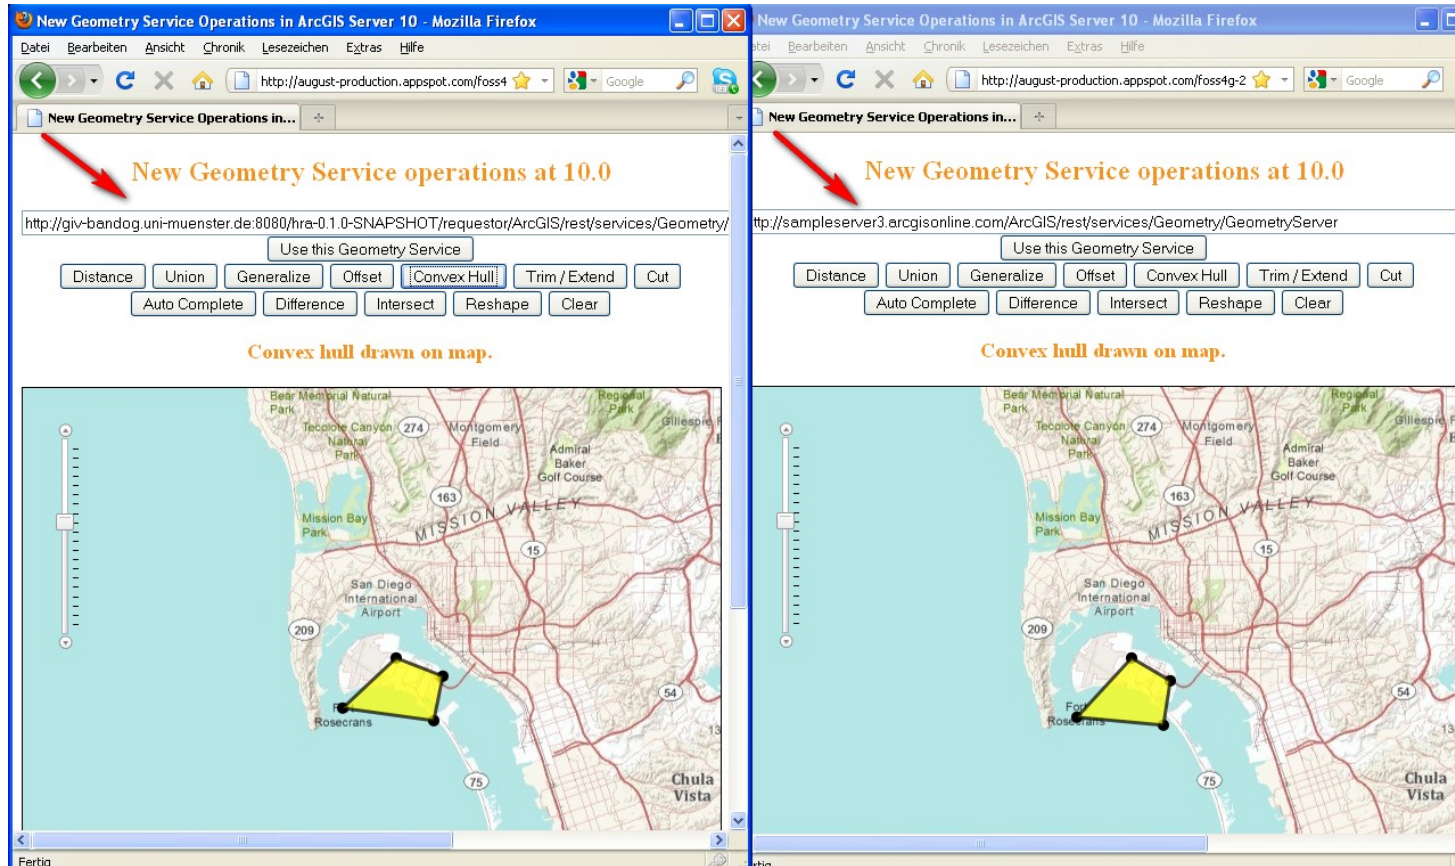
New Geometry Service Operations in ArcGIS Server 10 - Mozilla Firefox

Datei Bearbeiten Ansicht Chronik Lesezeichen Extras Hilfe

http://august-production.appspot.com/foss4

Google

New Geometry Service Operations in...

New Geometry Service operations at 10.0

http://giv-bandog.uni-muenster.de:8080/hra-0.1.0-SNAPSHOT/requestor/ArcGIS/rest/services/Geometry/

Use this Geometry Service

Distance Union Generalize Offset Convex Hull Trim / Extend Cut

Auto Complete Difference Intersect Reshape Clear

Convex hull drawn on map.

Bear Memorial Natural Park
Regional Park
Gillespie
Tecolote Canyon Natural Park
274
Montgomery Field
Admiral Baker Golf Course
163
Mission Bay Park
MISSION VALLEY
15
San Diego International Airport
209
54
Rosecrans
75
13
Chula Vista

Fertig

New Geometry Service Operations in ArcGIS Server 10 - Mozilla Firefox

atei Bearbeiten Ansicht Chronik Lesezeichen Extras Hilfe

http://august-production.appspot.com/foss4g-2

Google

New Geometry Service Operations in...

New Geometry Service operations at 10.0

ttp://sampleserver3.arcgisonline.com/ArcGIS/rest/services/Geometry/GeometryServer

Use this Geometry Service

Distance Union Generalize Offset Convex Hull Trim / Extend Cut

Auto Complete Difference Intersect Reshape Clear

Convex hull drawn on map.

Bear Memorial Natural Park
Regional Park
Gillespie
Tecolote Canyon Natural Park
274
Montgomery Field
Admiral Baker Golf Course
163
Mission Bay Park
MISSION VALLEY
15
San Diego International Airport
209
54
Fort
Rosecrans
75
13
Chula Vista

rtig